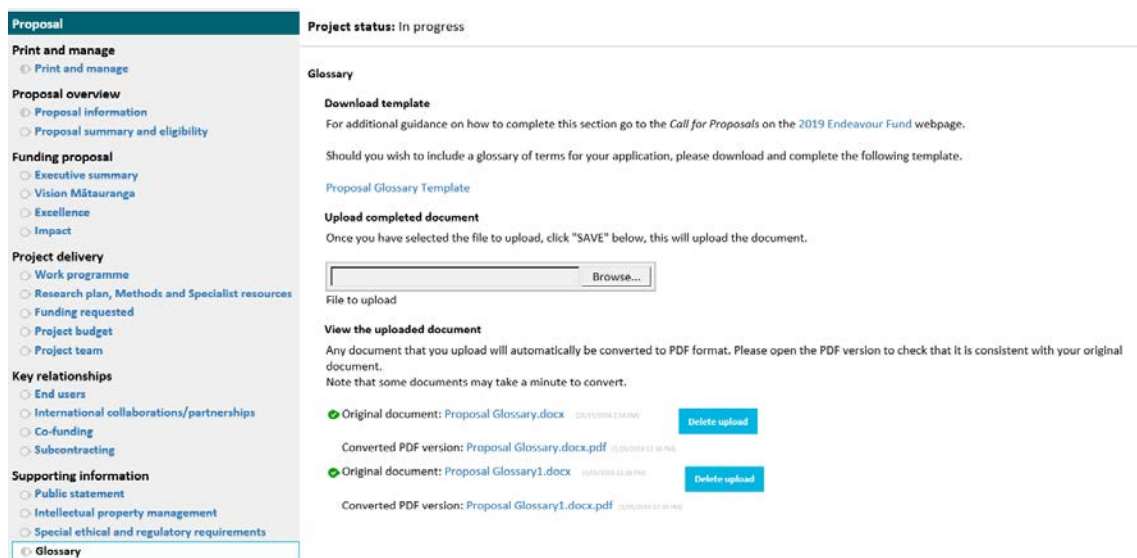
Proposal

Print and manage
Print and manage

Proposal overview
Proposal information
Proposal summary and eligibility

Funding proposal
Executive summary
Vision Mātauranga
Excellence
Impact

Project delivery
Work programme
Research plan, Methods and Specialist resources
Funding requested
Project budget
Project team

Key relationships
End users
International collaborations/partnerships
Co-funding
Subcontracting

Supporting information
Public statement
Intellectual property management
Special ethical and regulatory requirements
Glossary

Project status: In progress

Glossary

Download template

For additional guidance on how to complete this section go to the *Call for Proposals* on the 2019 Endeavour Fund webpage.

Should you wish to include a glossary of terms for your application, please download and complete the following template.

Proposal Glossary Template

Upload completed document

Once you have selected the file to upload, click "SAVE" below, this will upload the document.

Browse...

File to upload

View the uploaded document

Any document that you upload will automatically be converted to PDF format. Please open the PDF version to check that it is consistent with your original document.
Note that some documents may take a minute to convert.

Original document: Proposal Glossary.docx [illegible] Delete upload

Converted PDF version: Proposal Glossary.docx.pdf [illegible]

Original document: Proposal Glossary1.docx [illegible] Delete upload

Converted PDF version: Proposal Glossary1.docx.pdf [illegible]